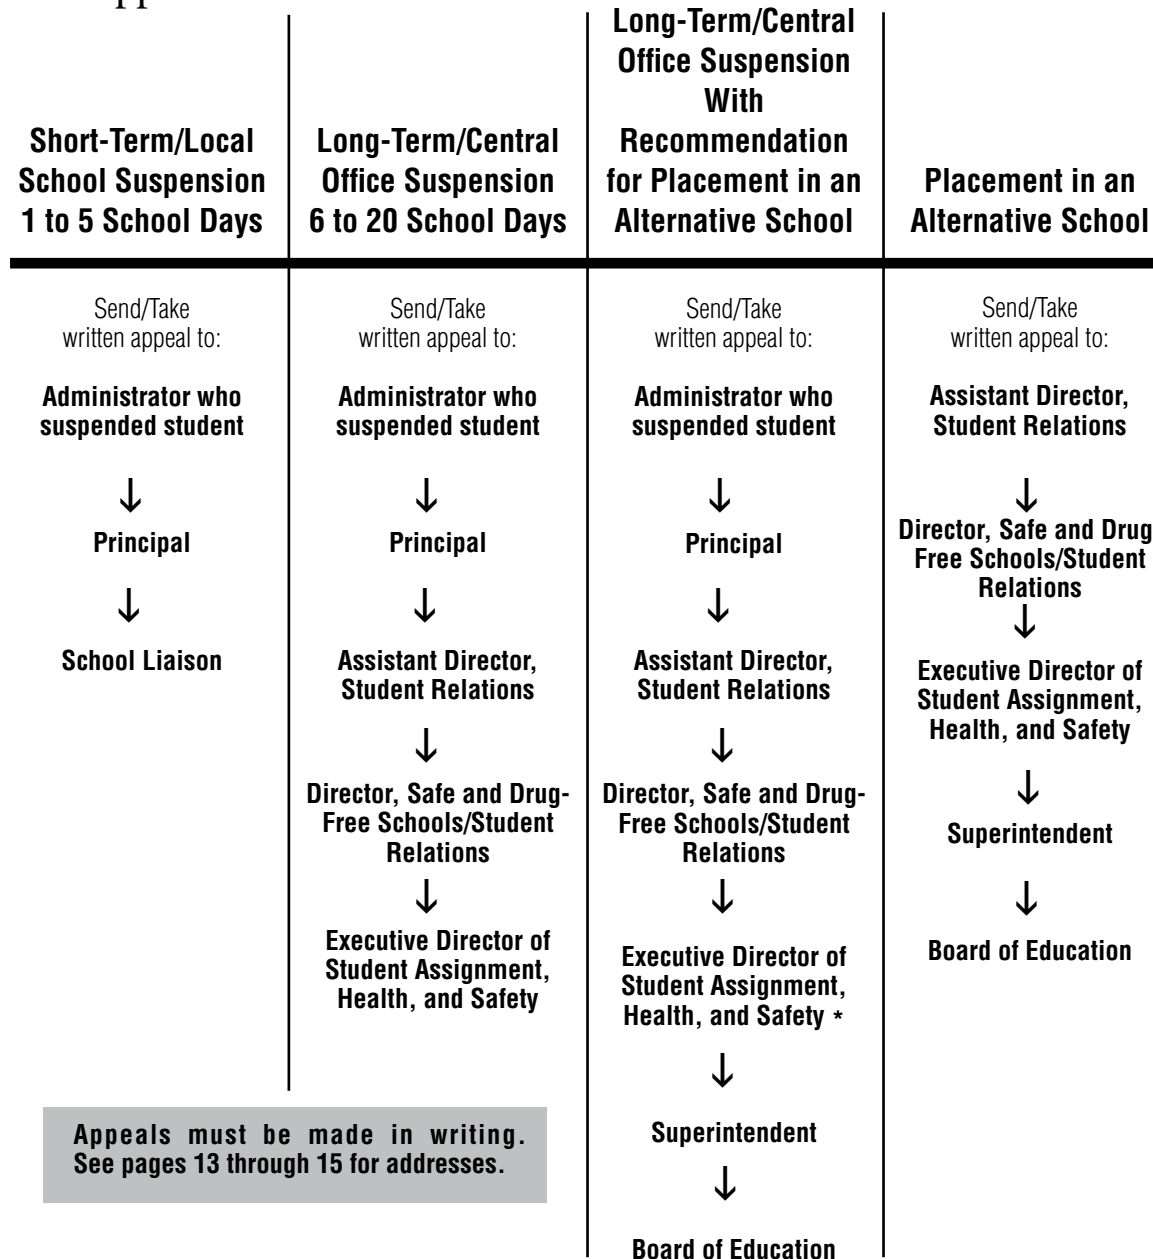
| Short-Term/Local School Suspension 1 to 5 School Days | Long-Term/Central Office Suspension 6 to 20 School Days | Long-Term/Central Office Suspension With Recommendation for Placement in an Alternative School | Placement in an Alternative School |
|---|---|---|---|
| Send/Take written appeal to: | Send/Take written appeal to: | Send/Take written appeal to: | Send/Take written appeal to: |
| Administrator who suspended student | Administrator who suspended student | Administrator who suspended student | Assistant Director, Student Relations |
| ↓ | ↓ | ↓ | ↓ |
| Principal | Principal | Principal | Director, Safe and Drug Free Schools/Student Relations |
| ↓ | ↓ | ↓ | ↓ |
| School Liaison | Assistant Director, Student Relations | Assistant Director, Student Relations | Executive Director of Student Assignment, Health, and Safety |
| | ↓ | ↓ | ↓ |
| | Director, Safe and Drug-Free Schools/Student Relations | Director, Safe and Drug-Free Schools/Student Relations | Superintendent |
| | ↓ | ↓ | ↓ |
| | Executive Director of Student Assignment, Health, and Safety | Executive Director of Student Assignment, Health, and Safety * | Board of Education |
| | | ↓ | |
| | | Superintendent | |
| | | ↓ | |
| | | Board of Education | |

Appeals must be made in writing. See pages 13 through 15 for addresses.